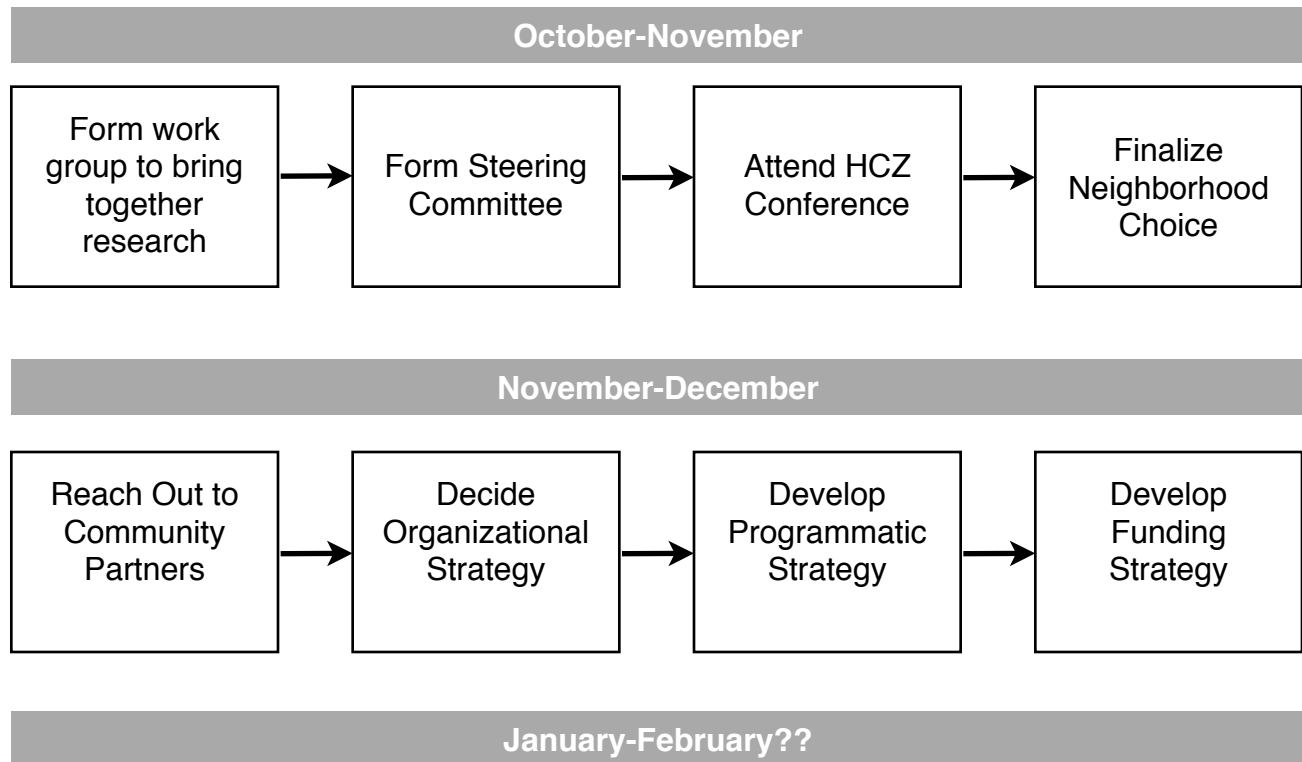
October-November

Form work group to bring together research

Form Steering Committee

Attend HCZ Conference

Finalize Neighborhood Choice

November-December

Reach Out to Community Partners

Decide Organizational Strategy

Develop Programmatic Strategy

Develop Funding Strategy

January-February??